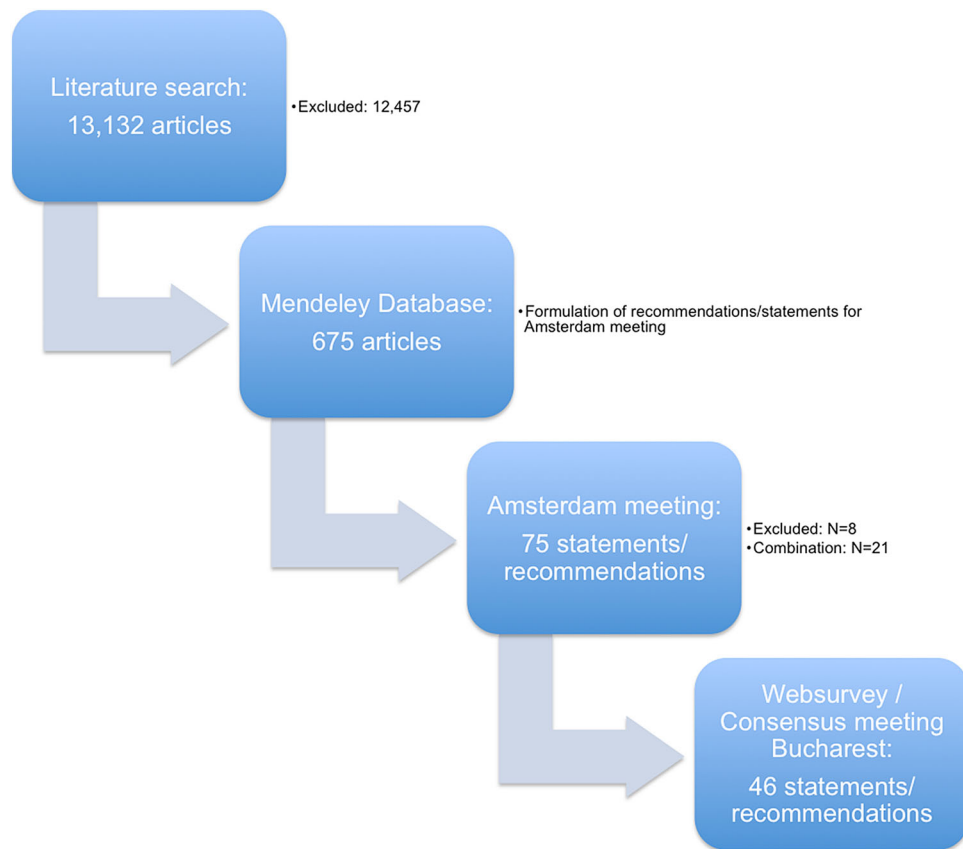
Literature search:
13,132 articles

• Excluded: 12,457

Mendeley Database:
675 articles

• Formulation of recommendations/statements for Amsterdam meeting

Amsterdam meeting:
75 statements/ recommendations

• Excluded: N=8
• Combination: N=21

Websurvey / Consensus meeting Bucharest:
46 statements/ recommendations